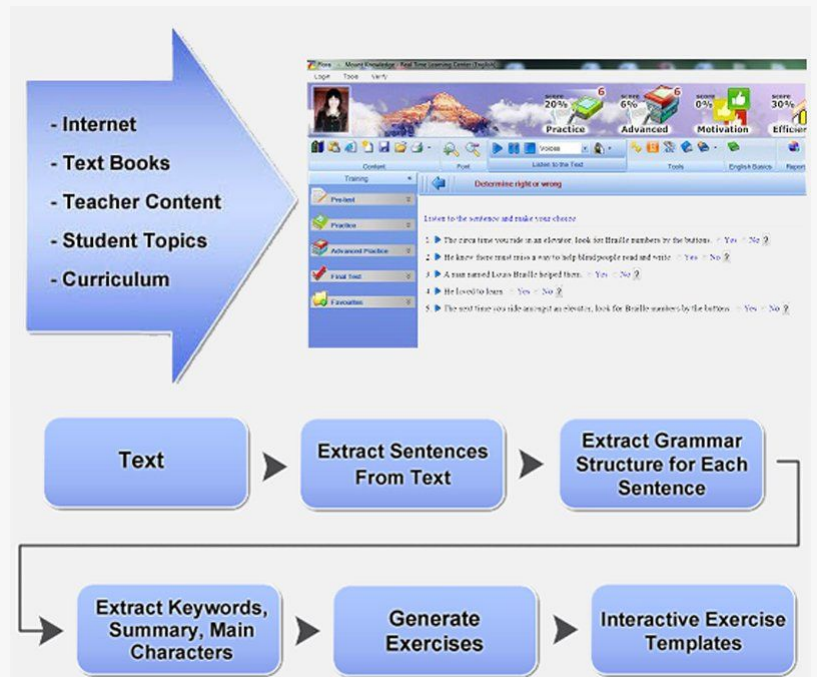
- Internet
- Text Books
- Teacher Content
- Student Topics
- Curriculum

Mount Knowledge - Real Time Learning Center (English)

Login Tools Verify

SCORE 20% 6 Practice

SCORE 6% 6 Advanced

SCORE 0% Motivation

SCORE 30% Efficien

Voices

Content Font Listen to the Text Tools English Basics Report

Training

Pre-test

Practice

Advanced Practice

Final Test

Favourites

Determine right or wrong

Listen to the sentence and make your choice

1. The next time you ride in an elevator, look for Braille numbers by the buttons. Yes No ?

2. He knew there must was a way to help blind people read and write. Yes No ?

3. A man named Louis Braille helped them. Yes No ?

4. He loved to learn. Yes No ?

5. The next time you ride amongst an elevator, look for Braille numbers by the buttons. Yes No ?

Text

Extract Sentences From Text

Extract Grammar Structure for Each Sentence

Extract Keywords, Summary, Main Characters

Generate Exercises

Interactive Exercise Templates